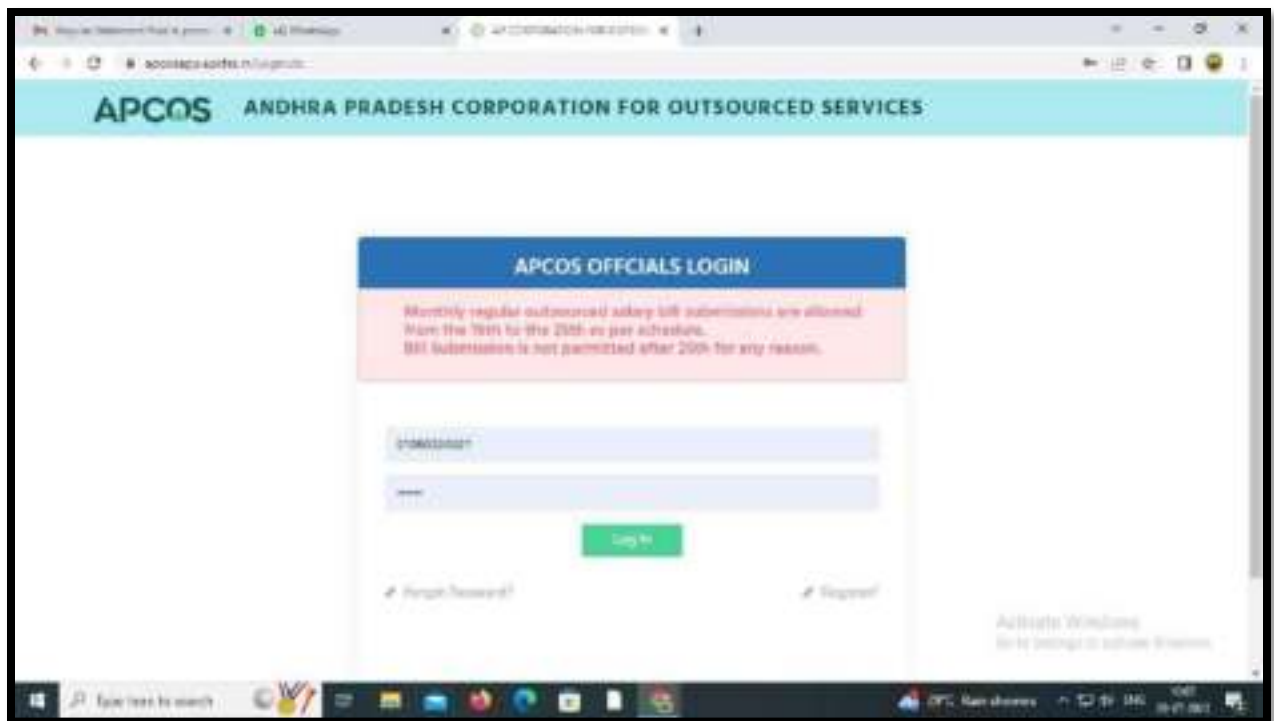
APCOS ANDHRA PRADESH CORPORATION FOR OUTSOURCED SERVICES

APCOS OFFCIALS LOGIN

Monthly regular outsourced salary bill submissions are allowed from the 16th to the 25th as per schedule.
Bill Submission is not permitted after 25th for any reason.

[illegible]

Log In

Forgot Password?

Register!

Activate Windows
Go to Settings to activate Windows.

Type here to search